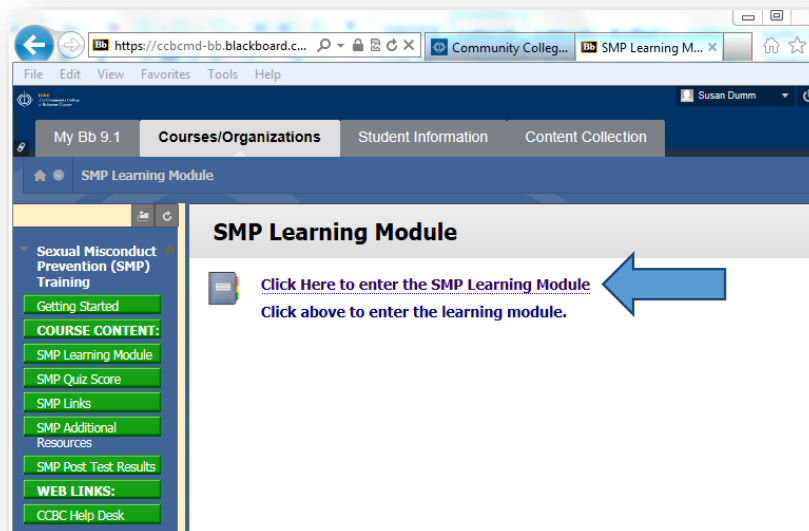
https://ccbcmd-bb.blackboard.c...
Community Colleg...
SMP Learning M...

File Edit View Favorites Tools Help

Susan Dumm

My Bb 9.1
Courses/Organizations
Student Information
Content Collection

SMP Learning Module

Sexual Misconduct Prevention (SMP) Training
Getting Started
COURSE CONTENT:
SMP Learning Module
SMP Quiz Score
SMP Links
SMP Additional Resources
SMP Post Test Results
WEB LINKS:
CCBC Help Desk

SMP Learning Module

Click Here to enter the SMP Learning Module
Click above to enter the learning module.